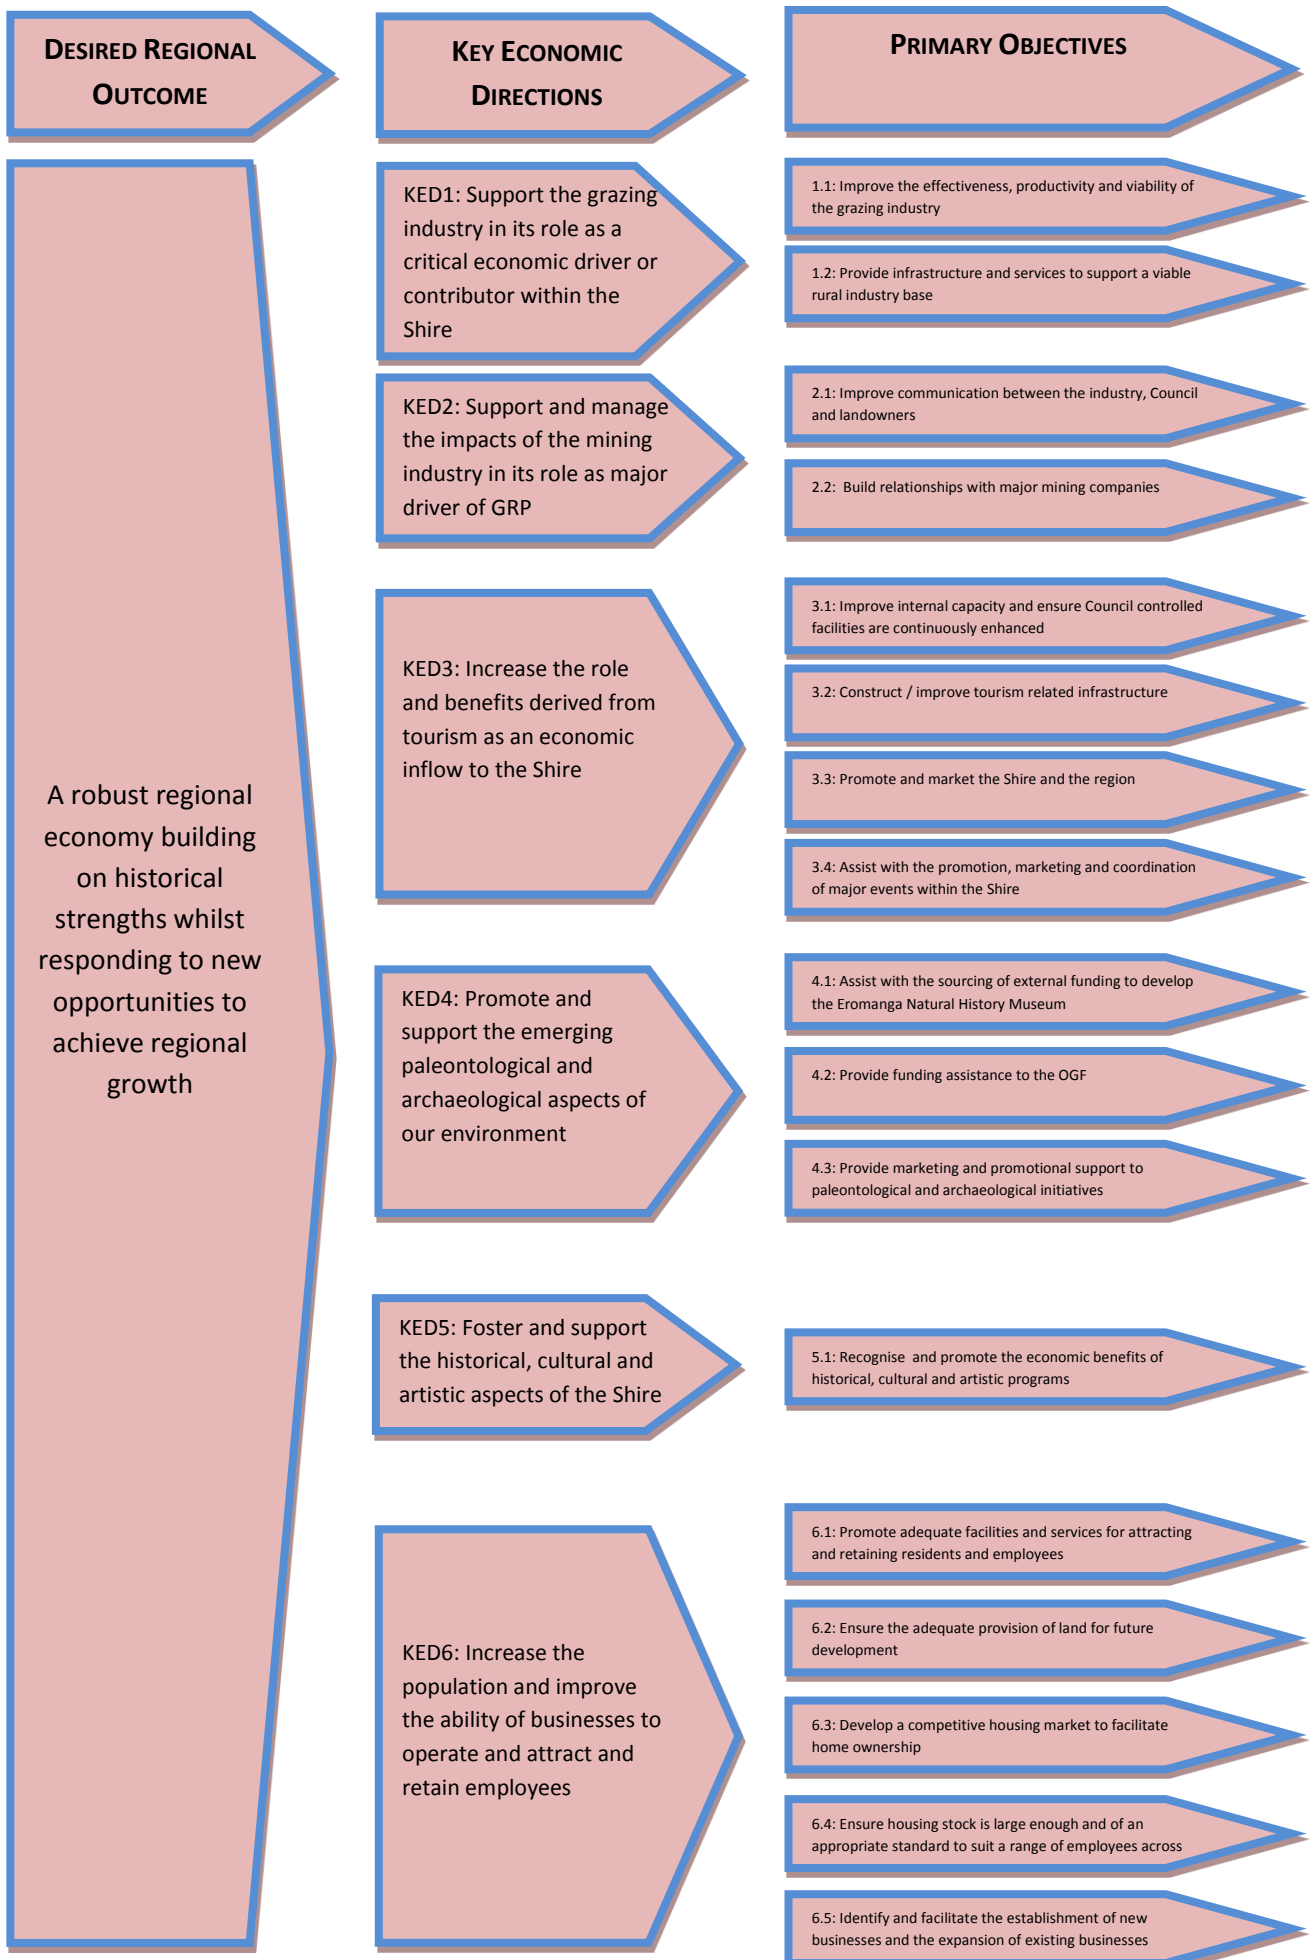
Desired Regional Outcome

Key Economic Directions

Primary Objectives

A robust regional economy building on historical strengths whilst responding to new opportunities to achieve regional growth

KED1: Support the grazing industry in its role as a critical economic driver or contributor within the Shire

1.1: Improve the effectiveness, productivity and viability of the grazing industry

1.2: Provide infrastructure and services to support a viable rural industry base

KED2: Support and manage the impacts of the mining industry in its role as major driver of GRP

2.1: Improve communication between the industry, Council and landowners

2.2: Build relationships with major mining companies

KED3: Increase the role and benefits derived from tourism as an economic inflow to the Shire

3.1: Improve internal capacity and ensure Council controlled facilities are continuously enhanced

3.2: Construct / improve tourism related infrastructure

3.3: Promote and market the Shire and the region

3.4: Assist with the promotion, marketing and coordination of major events within the Shire

KED4: Promote and support the emerging paleontological and archaeological aspects of our environment

4.1: Assist with the sourcing of external funding to develop the Eromanga Natural History Museum

4.2: Provide funding assistance to the OGF

4.3: Provide marketing and promotional support to paleontological and archaeological initiatives

KED5: Foster and support the historical, cultural and artistic aspects of the Shire

5.1: Recognise and promote the economic benefits of historical, cultural and artistic programs

KED6: Increase the population and improve the ability of businesses to operate and attract and retain employees

6.1: Promote adequate facilities and services for attracting and retaining residents and employees

6.2: Ensure the adequate provision of land for future development

6.3: Develop a competitive housing market to facilitate home ownership

6.4: Ensure housing stock is large enough and of an appropriate standard to suit a range of employees across

6.5: Identify and facilitate the establishment of new businesses and the expansion of existing businesses